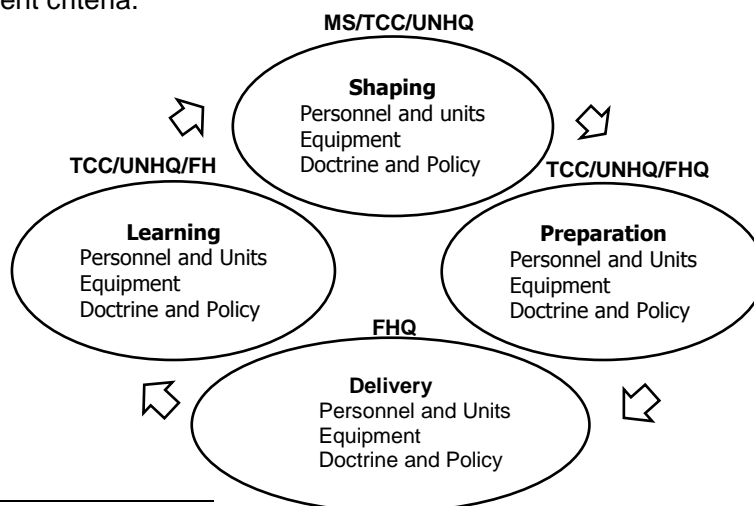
ent criteria.

MS/TCC/UNHQ

**Shaping**
Personnel and units
Equipment
Doctrine and Policy

TCC/UNHQ/FHQ

**Preparation**
Personnel and Units
Equipment
Doctrine and Policy

FHQ

**Delivery**
Personnel and Units
Equipment
Doctrine and Policy

TCC/UNHQ/FH

**Learning**
Personnel and Units
Equipment
Doctrine and Policy